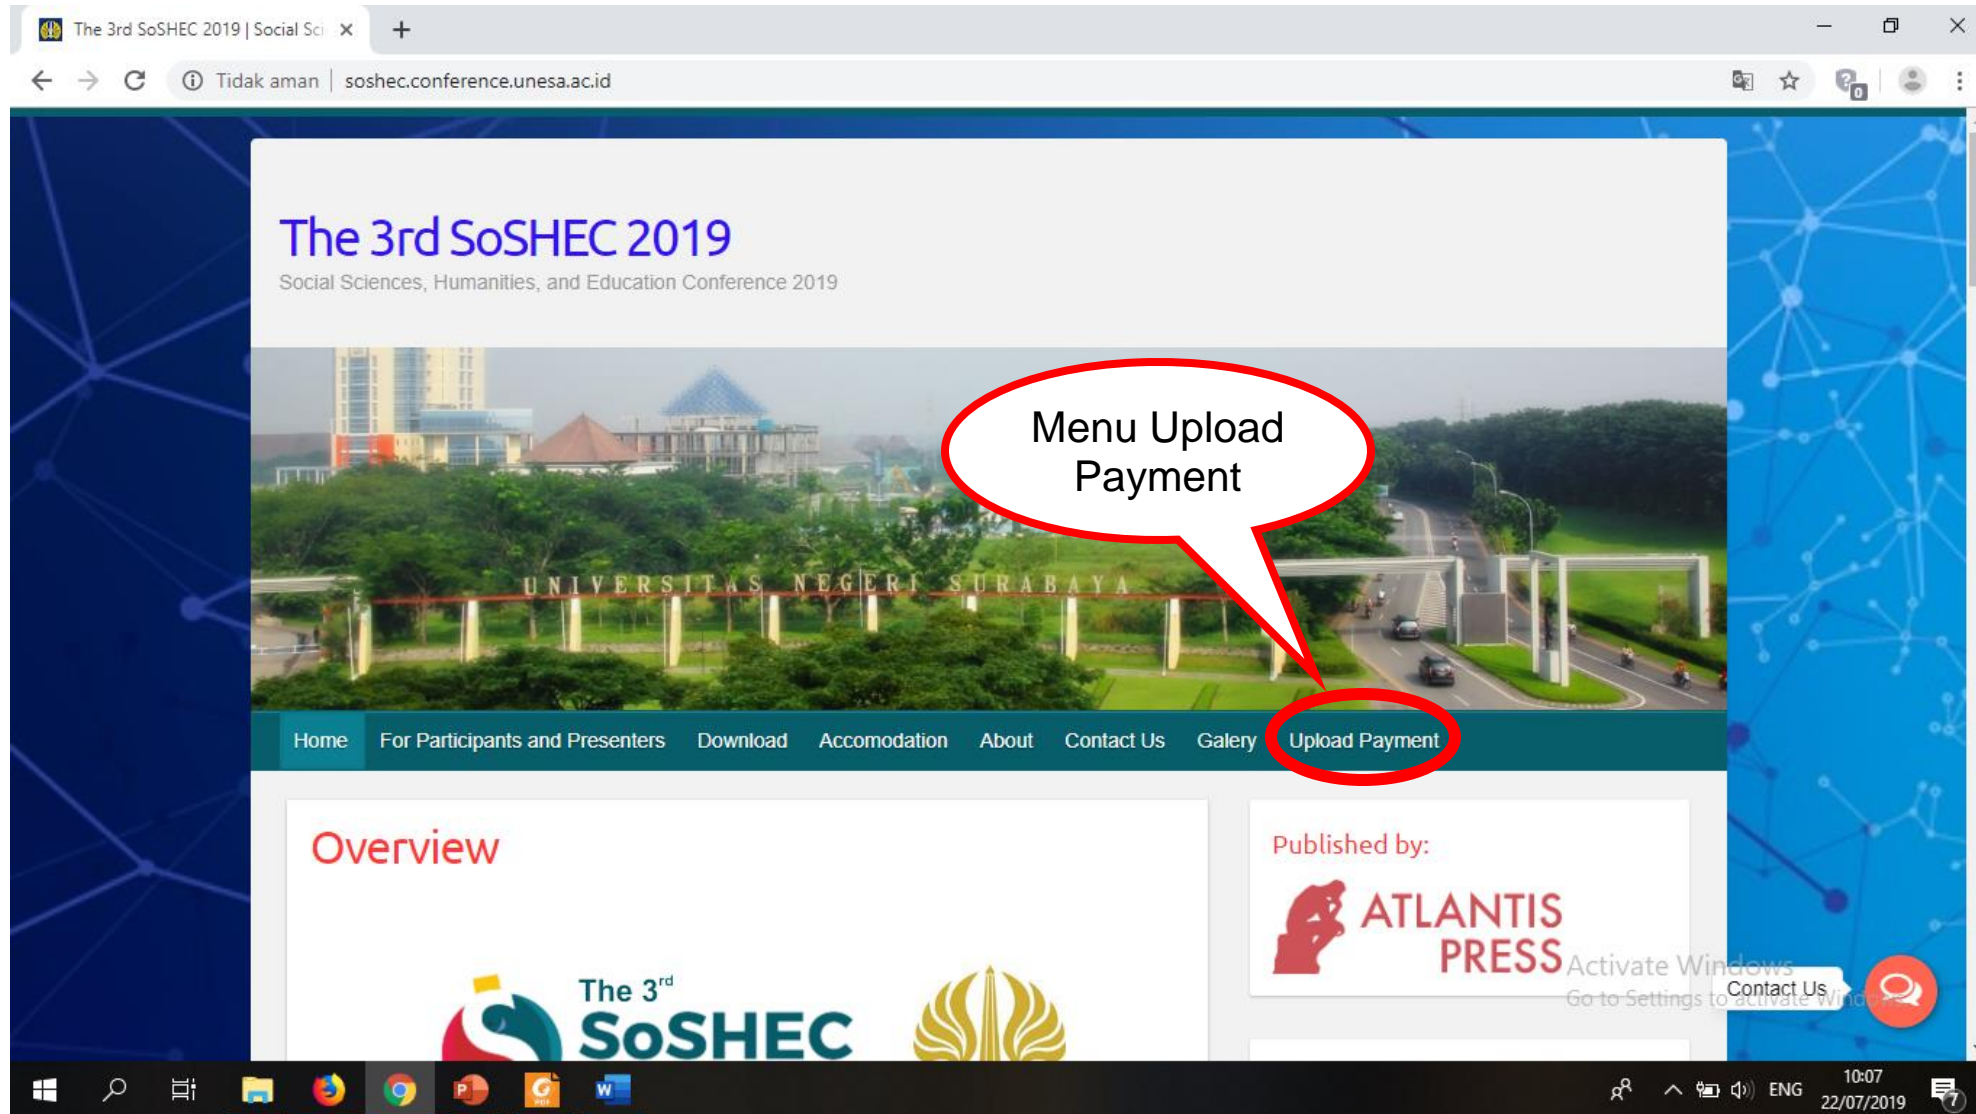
The 3rd SoSHEC 2019 | Social Sci ×

Tidak aman | soshec.conference.unesa.ac.id

The 3rd SoSHEC 2019

Social Sciences, Humanities, and Education Conference 2019

UNIVERSITAS NEGERI SURABAYA

Menu Upload Payment

Home For Participants and Presenters Download Accomodation About Contact Us Galery Upload Payment

Overview

The 3$^{rd}$ SoSHEC

Published by:

ATLANTIS PRESS

Activate Windows
Go to Settings to activate Windows.

Contact Us

ENG 10:07 22/07/2019